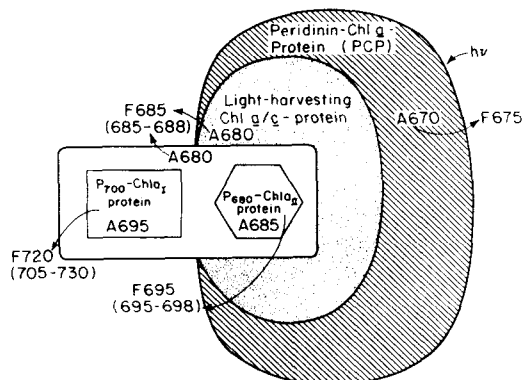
Peridinin-Chl $\underline{a}$-Protein (PCP)

$h\nu$

F685
(685-688)

Light-harvesting Chl $\underline{a}$/$\underline{c}$-protein

A680

A670

F675

A680

$P_{700}$-Chl$a_{I}$ protein

A695

$P_{680}$-Chl$a_{II}$ protein

A685

F720
(705-730)

F695
(695-698)